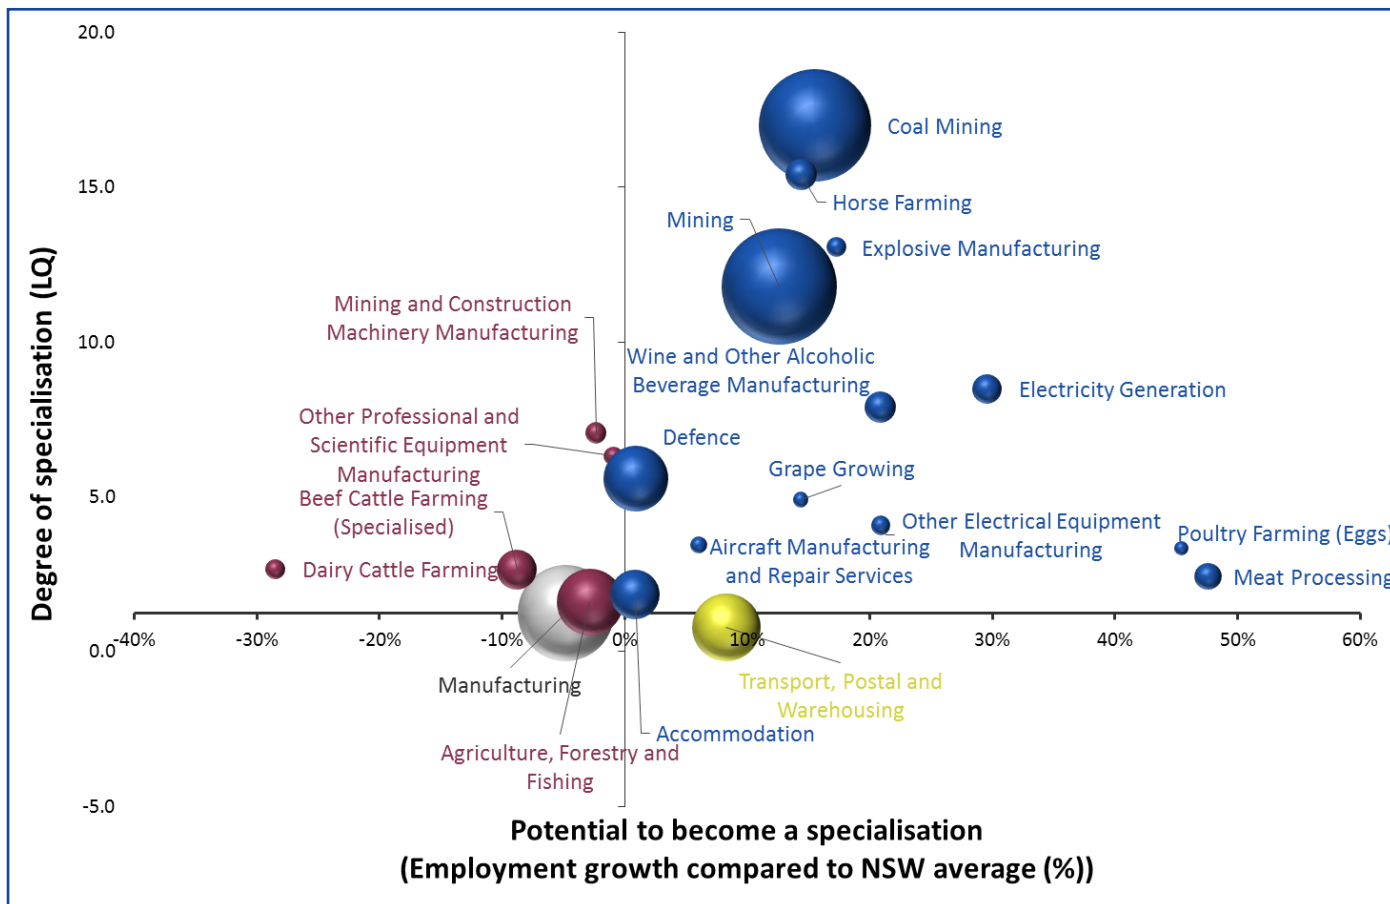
20.0
15.0
10.0
5.0
0.0
-5.0

Degree of specialisation (LQ)

Coal Mining
Horse Farming
Mining
Explosive Manufacturing
Mining and Construction Machinery Manufacturing
Wine and Other Alcoholic Beverage Manufacturing
Electricity Generation
Other Professional and Scientific Equipment Manufacturing
Defence
Grape Growing
Beef Cattle Farming (Specialised)
Other Electrical Equipment Manufacturing
Poultry Farming (Eggs)
Aircraft Manufacturing and Repair Services
Dairy Cattle Farming
Meat Processing

-40% -30% -20% -10% 0% 10% 20% 30% 40% 50% 60%

Manufacturing
Transport, Postal and Warehousing
Accommodation
Agriculture, Forestry and Fishing

Potential to become a specialisation
(Employment growth compared to NSW average (%))